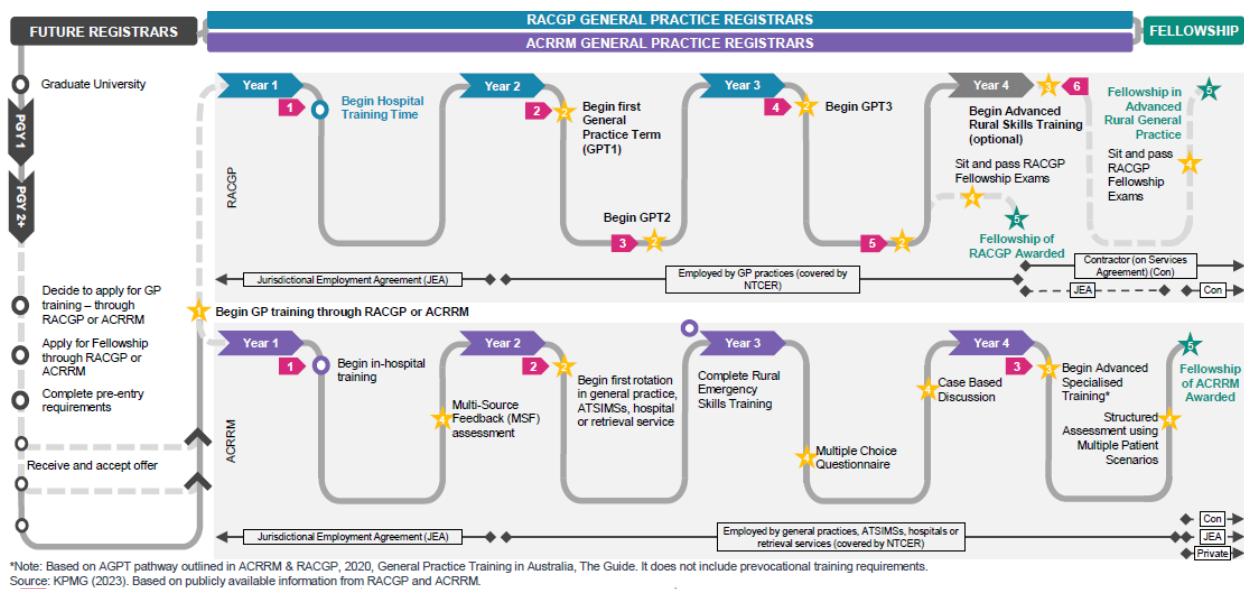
FUTURE REGISTRARS

RACGP GENERAL PRACTICE REGISTRARS

ACRRM GENERAL PRACTICE REGISTRARS

FELLOWSHIP

Graduate University

PGY 1

PGY 2+

RACGP

Year 1

1 Begin Hospital Training Time

Year 2

2 Begin first General Practice Term (GPT1)

Begin GPT2

3

Year 3

4 Begin GPT3

5

Year 4

Begin Advanced Rural Skills Training (optional)

6

Sit and pass RACGP Fellowship Exams

Fellowship of RACGP Awarded

Fellowship in Advanced Rural General Practice

Sit and pass RACGP Fellowship Exams

Jurisdictional Employment Agreement (JEA)

Employed by GP practices (covered by NTCER)

Contractor (on Services Agreement) (Con)

JEA

Con

Decide to apply for GP training – through RACGP or ACRRM

Begin GP training through RACGP or ACRRM

Apply for Fellowship through RACGP or ACRRM

Complete pre-entry requirements

Receive and accept offer

ACRRM

Year 1

1 Begin in-hospital training

Multi-Source Feedback (MSF) assessment

Year 2

2 Begin first rotation in general practice, ATSIMSs, hospital or retrieval service

Year 3

Complete Rural Emergency Skills Training

Multiple Choice Questionnaire

Year 4

Case Based Discussion

3 Begin Advanced Specialised Training*

Structured Assessment using Multiple Patient Scenarios

Fellowship of ACRRM Awarded

Jurisdictional Employment Agreement (JEA)

Employed by general practices, ATSIMSs, hospitals or retrieval services (covered by NTCER)

Con

JEA

Private

*Note: Based on AGPT pathway outlined in ACRRM & RACGP, 2020, General Practice Training in Australia, The Guide. It does not include prevocational training requirements.
Source: KPMG (2023). Based on publicly available information from RACGP and ACRRM.